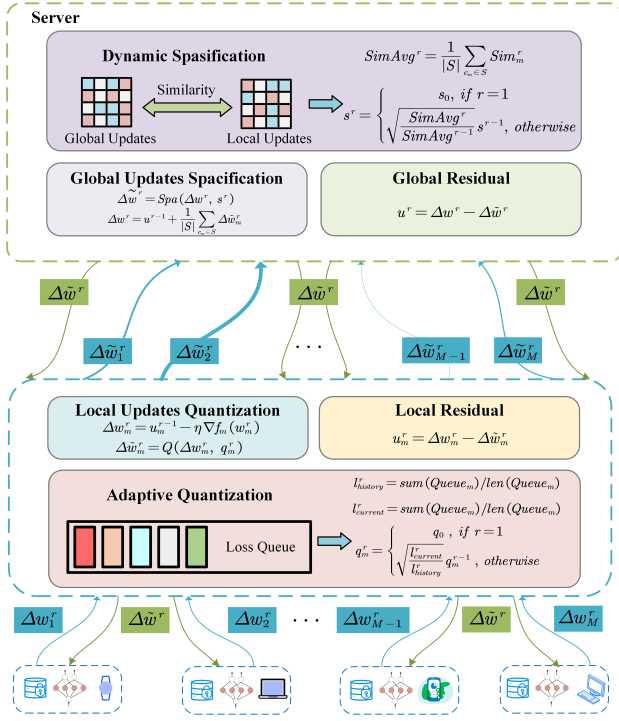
Server

Dynamic Spasification

$SimAvg^r = \frac{1}{|S|}\sum_{c_m \in S} Sim_m^r$

Similarity

Global Updates

Local Updates

$s^r = \begin{cases} s_0, \ if\ r=1 \\ \sqrt{\frac{SimAvg^r}{SimAvg^{r-1}}}s^{r-1}, \ otherwise \end{cases}$

Global Updates Spacification

$\Delta\tilde{w}^r = Spa(\Delta w^r,\ s^r)$

$\Delta w^r = u^{r-1} + \frac{1}{|S|}\sum_{c_m \in S} \Delta\tilde{w}_m^r$

Global Residual

$u^r = \Delta w^r - \Delta\tilde{w}^r$

$\Delta\tilde{w}^r$

$\Delta\tilde{w}_1^r$

$\Delta\tilde{w}_2^r$

$\Delta\tilde{w}^r$

· · ·

$\Delta\tilde{w}_{M-1}^r$

$\Delta\tilde{w}_M^r$

$\Delta\tilde{w}^r$

Local Updates Quantization

$\Delta w_m^r = u_m^{r-1} - \eta\nabla f_m(w_m^r)$

$\Delta\tilde{w}_m^r = Q(\Delta w_m^r,\ q_m^r)$

Local Residual

$u_m^r = \Delta w_m^r - \Delta\tilde{w}_m^r$

Adaptive Quantization

$l_{history}^r = sum(Queue_m)/len(Queue_m)$

$l_{current}^r = sum(Queue_m)/len(Queue_m)$

Loss Queue

$q_m^r = \begin{cases} q_0, \ if\ r=1 \\ \sqrt{\frac{l_{current}^r}{l_{history}^r}}q_m^{r-1}, \ otherwise \end{cases}$

$\Delta w_1^r$

$\Delta\tilde{w}^r$

$\Delta w_2^r$

· · ·

$\Delta w_{M-1}^r$

$\Delta\tilde{w}^r$

$\Delta w_M^r$